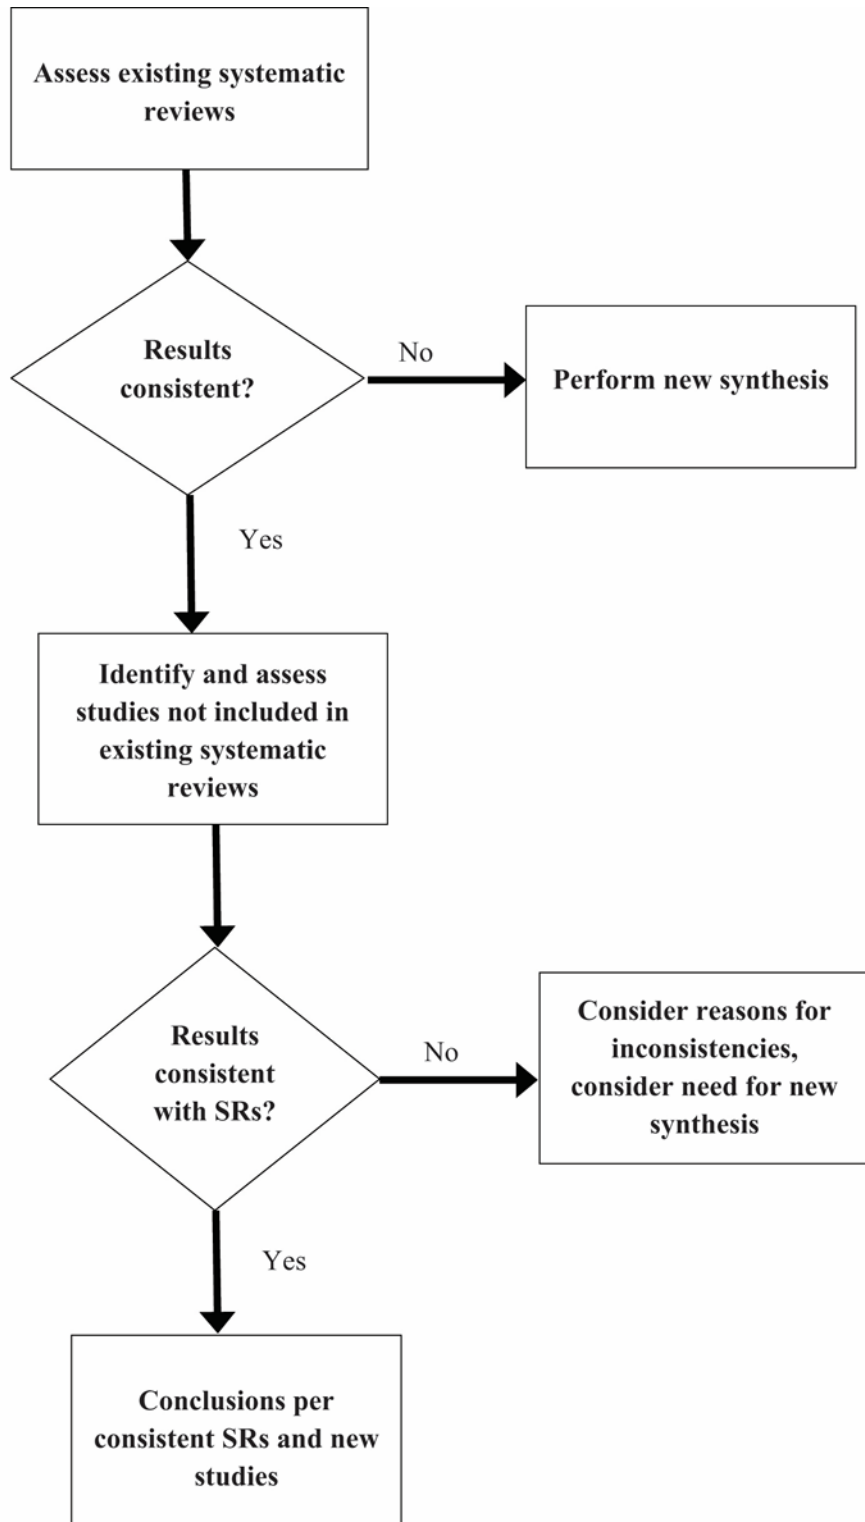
Assess existing systematic reviews

Results consistent?

No

Perform new synthesis

Yes

Identify and assess studies not included in existing systematic reviews

Results consistent with SRs?

No

Consider reasons for inconsistencies, consider need for new synthesis

Yes

Conclusions per consistent SRs and new studies